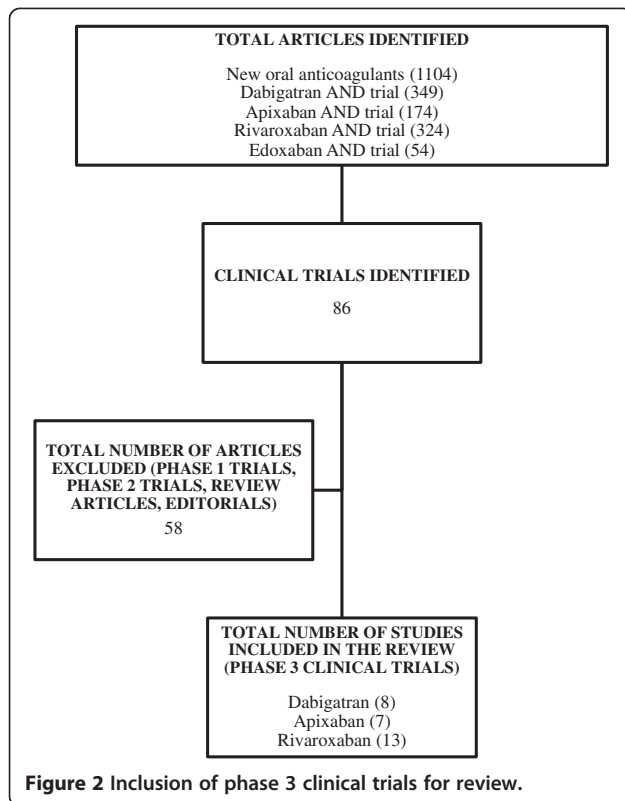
TOTAL ARTICLES IDENTIFIED

New oral anticoagulants (1104)
Dabigatran AND trial (349)
Apixaban AND trial (174)
Rivaroxaban AND trial (324)
Edoxaban AND trial (54)

CLINICAL TRIALS IDENTIFIED

86

TOTAL NUMBER OF ARTICLES EXCLUDED (PHASE 1 TRIALS, PHASE 2 TRIALS, REVIEW ARTICLES, EDITORIALS)

58

TOTAL NUMBER OF STUDIES INCLUDED IN THE REVIEW (PHASE 3 CLINICAL TRIALS)

Dabigatran (8)
Apixaban (7)
Rivaroxaban (13)

Figure 2 Inclusion of phase 3 clinical trials for review.